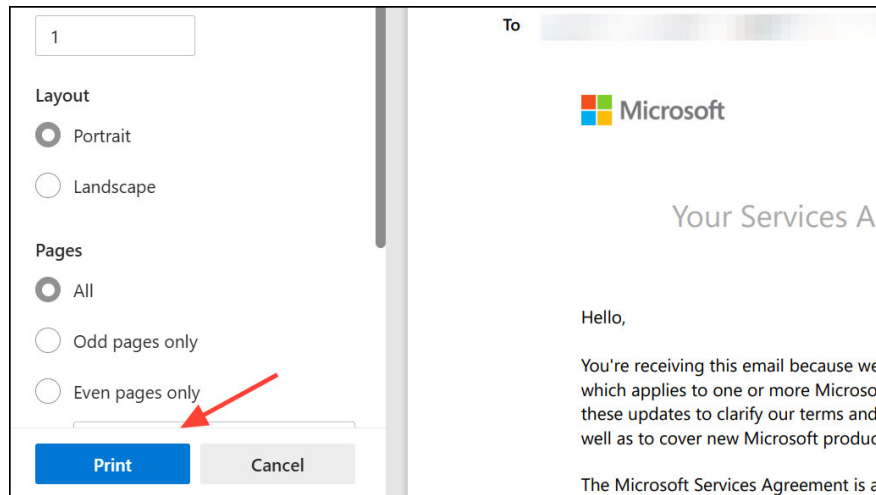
1

Layout

Portrait

Landscape

Pages

All

Odd pages only

Even pages only

Print

Cancel

To

Microsoft

Your Services A

Hello,

You're receiving this email because we which applies to one or more Microso these updates to clarify our terms and well as to cover new Microsoft produc

The Microsoft Services Agreement is a